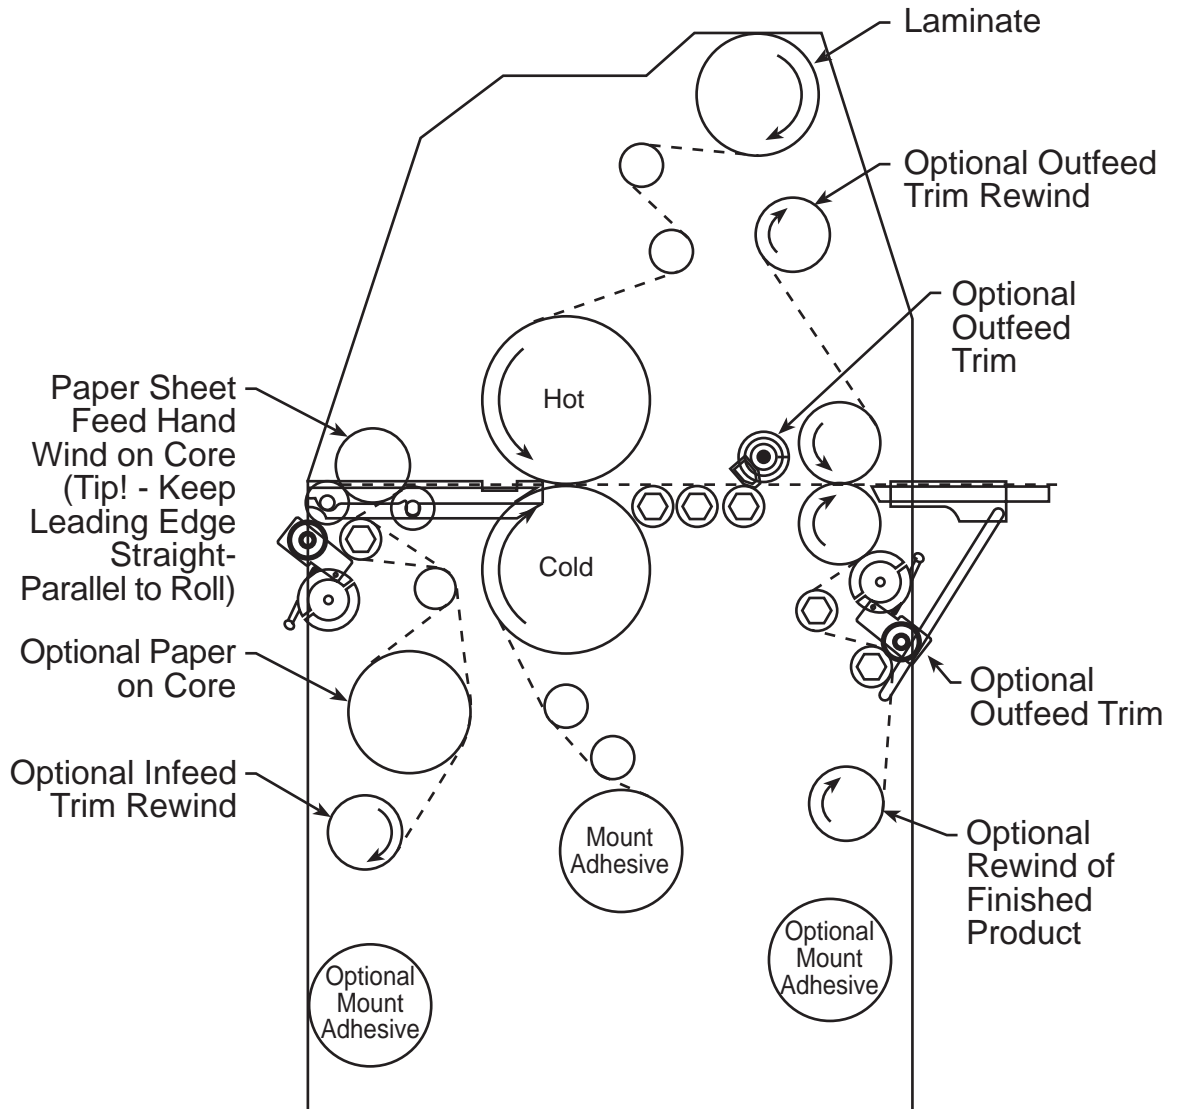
Laminate

Optional Outfeed Trim Rewind

Optional Outfeed Trim

Paper Sheet Feed Hand Wind on Core (Tip! - Keep Leading Edge Straight-Parallel to Roll)

Hot

Cold

Optional Paper on Core

Optional Infeed Trim Rewind

Optional Outfeed Trim

Mount Adhesive

Optional Rewind of Finished Product

Optional Mount Adhesive

Optional Mount Adhesive